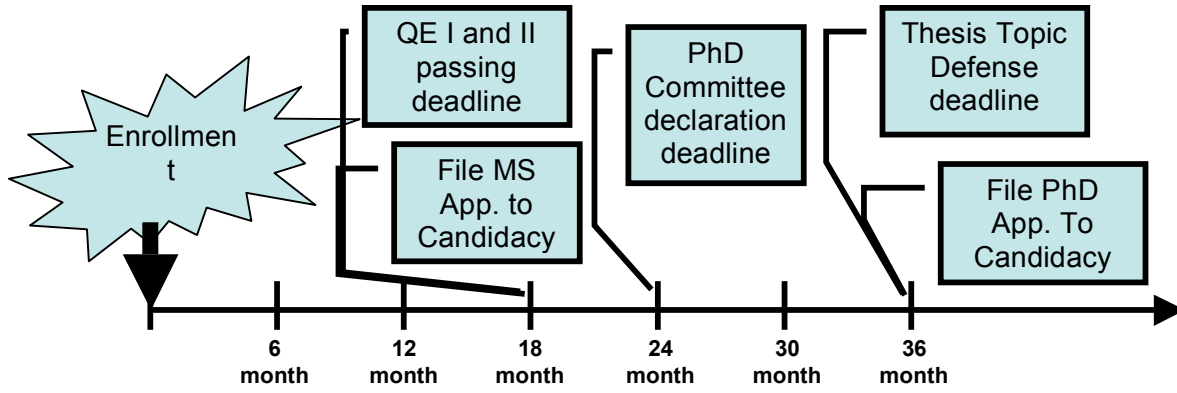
Enrollmen t

QE I and II passing deadline

File MS App. to Candidacy

PhD Committee declaration deadline

Thesis Topic Defense deadline

File PhD App. To Candidacy

6 month

12 month

18 month

24 month

30 month

36 month